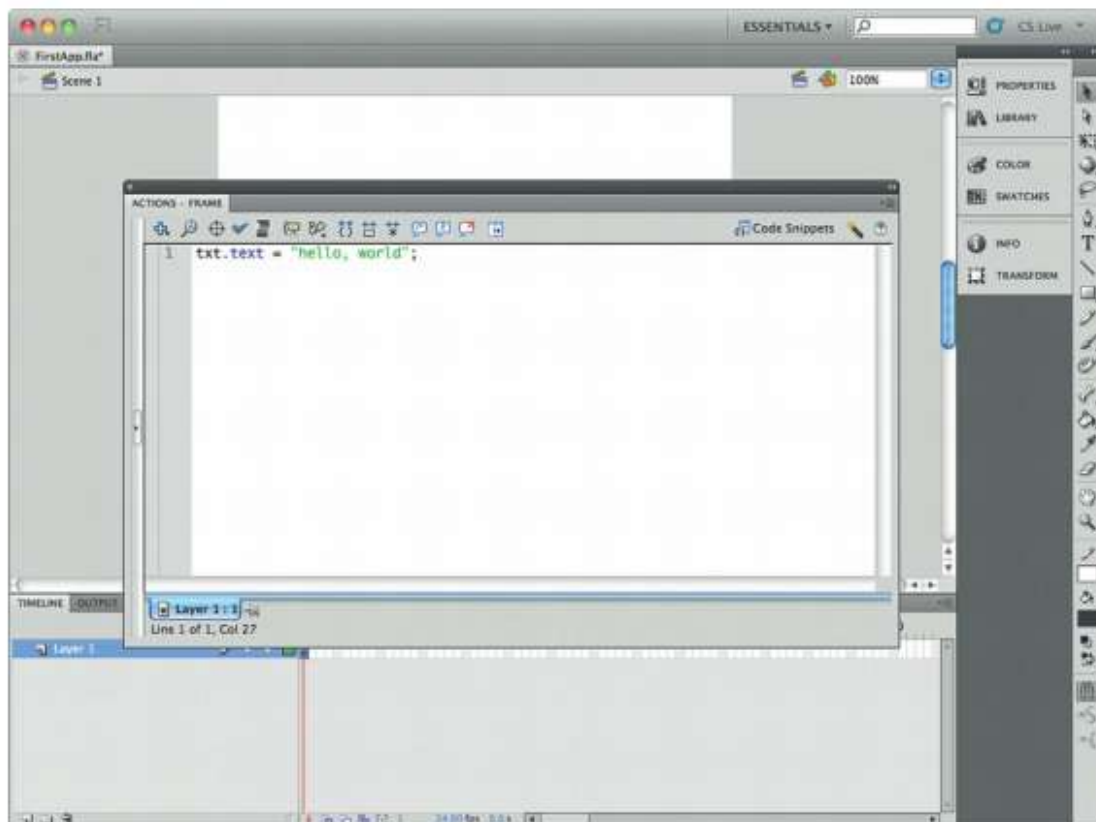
ESSENTIALS ▾

CS Live ▾

FirstApp.fla*

Scene 1

100%

PROPERTIES

LIBRARY

COLOR

SWATCHES

INFO

TRANSFORM

ACTIONS - FRAME

Code Snippets

1 txt.text = "hello, world";

TIMELINE OUTPUT

Layer 1 : 1

Line 1 of 1, Col 27

Layer 1

24.00 fps 0.0 s